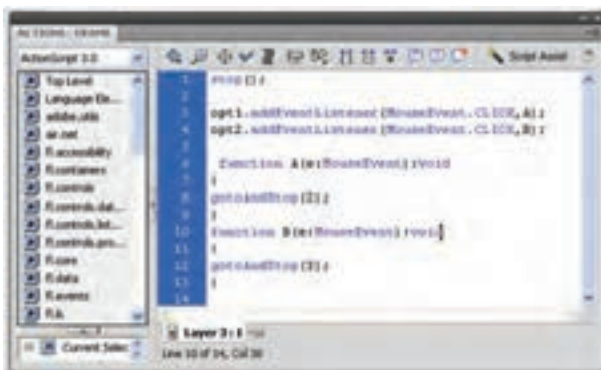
ACTIONS - FRAME

ActionScript 3.0

Script Assist

Top Level
Language Ele...
adobe.utils
air.net
fl.accessibility
fl.containers
fl.controls
fl.controls.dat...
fl.controls.list...
fl.controls.pro...
fl.core
fl.data
fl.events
fl.lk

Current Selec

1 stop();
2
3 opt1.addEventListener(MouseEvent.CLICK,A);
4 opt2.addEventListener(MouseEvent.CLICK,B);
5
6 function A(e:MouseEvent):void
7 {
8 gotoAndStop(2);
9 }
10 function B(e:MouseEvent):void
11 {
12 gotoAndStop(3);
13 }
14

Layer 3 : 1

Line 10 of 14, Col 30